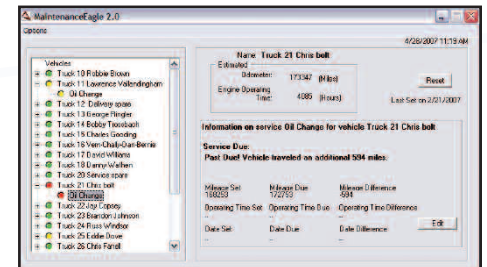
MaintenanceEagle 2.0

Options

4/26/2007 11:19 AM

Vehicles
Truck 10 Robbie Brown
Truck 11 Lawrence Vallendingham
Oil Change
Truck 12 Delivery spare
Truck 13 George Ringler
Truck 14 Bobby Trowbach
Truck 15 Charles Gooding
Truck 16 Vern-Chaly-Dan-Bernie
Truck 17 David Williams
Truck 18 Danny Walters
Truck 20 Service spare
Truck 21 Chris bolt
Oil Change
Truck 22 Jay Copsey
Truck 23 Brandon Johnson
Truck 24 Russ Windsor
Truck 25 Eddie Dove
Truck 26 Chris Farrell

Name: Truck 21 Chris bolt

Estimated
Odometer: 173347 (Miles)
Engine Operating Time: 4085 (Hours)

Reset

Last Set on 2/21/2007

Information on service Oil Change for vehicle Truck 21 Chris bolt

Service Due:
Past Due! Vehicle traveled an additional 594 miles.

| Mileage Set | Mileage Due | Mileage Difference |
|---|---|---|
| 169253 | 172753 | -594 |

| Operating Time Set | Operating Time Due | Operating Time Difference |
|---|---|---|
| -- | -- | -- |

| Date Set | Date Due | Date Difference |
|---|---|---|
| -- | -- | -- |

Edit